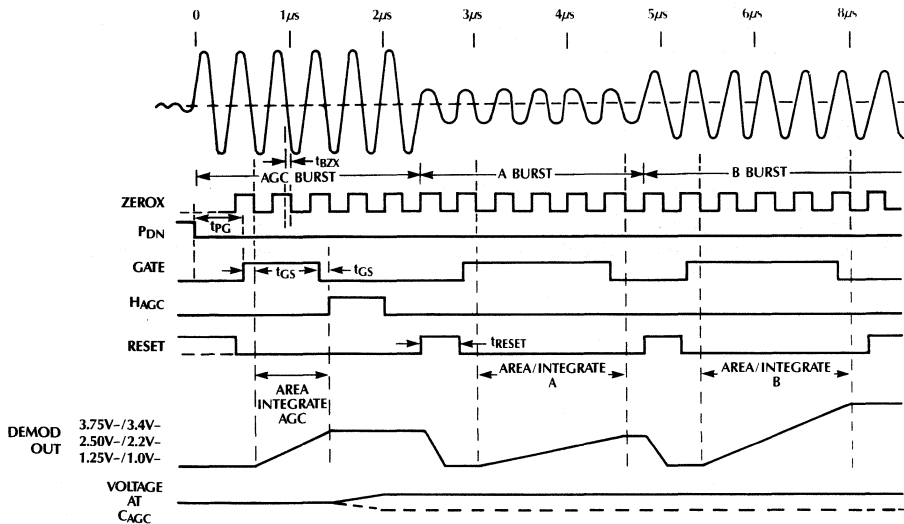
0 1μs 2μs 3μs 4μs 5μs 6μs 8μs

$t_{BZX}$

AGC BURST

A BURST

B BURST

ZEROX

$t_{PG}$

$P_{DN}$

GATE

$t_{GS}$

$t_{GS}$

$H_{AGC}$

RESET

$t_{RESET}$

AREA INTEGRATE AGC

AREA/INTEGRATE A

AREA/INTEGRATE B

DEMOD OUT

3.75V–/3.4V–

2.50V–/2.2V–

1.25V–/1.0V–

VOLTAGE AT $C_{AGC}$